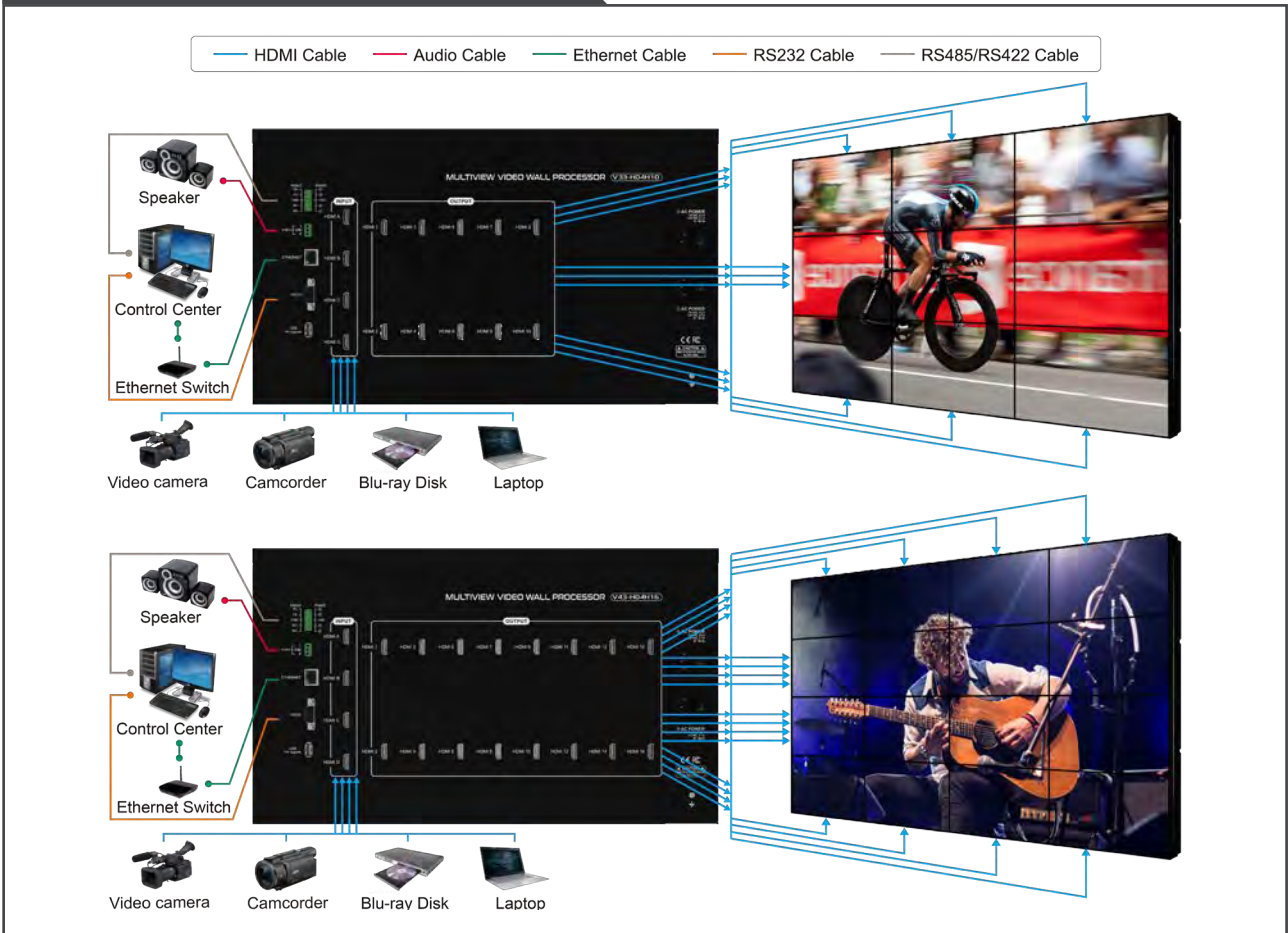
HDMI Cable
Audio Cable
Ethernet Cable
RS232 Cable
RS485/RS422 Cable

Speaker
Control Center
Ethernet Switch
MULTIVIEW VIDEO WALL PROCESSOR V33-HD4H10
INPUT
OUTPUT
Video camera
Camcorder
Blu-ray Disk
Laptop

Speaker
Control Center
Ethernet Switch
MULTIVIEW VIDEO WALL PROCESSOR V43-HD4H16
INPUT
OUTPUT
Video camera
Camcorder
Blu-ray Disk
Laptop